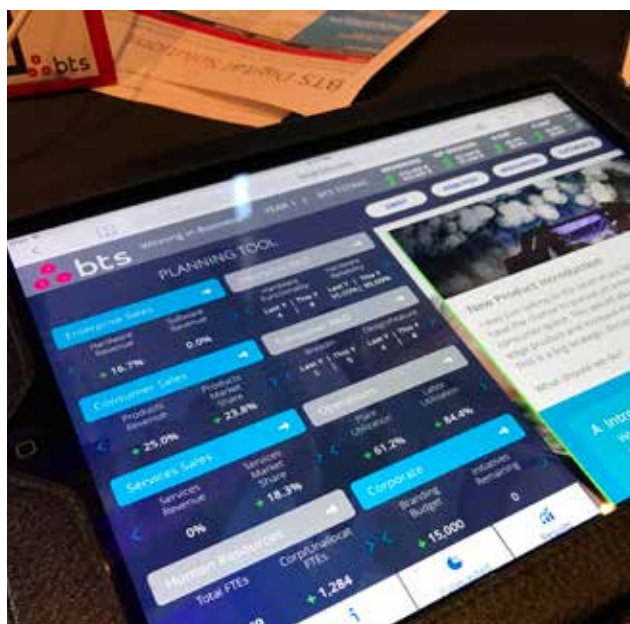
bts

BTS Digital Solutions

Winning in Business

YEAR 1

bts

PLANNING TOOL

Enterprise Sales

Hardware Revenue

Software Revenue

16.7%

0.0%

Consumer Sales

Products Revenue

Products Market Share

25.0%

23.8%

Services Sales

Services Revenue

Services Market Share

0%

18.3%

Human Resources

Total FTEs

Corp/Unallocat FTEs

1,284

Operations

Plant Utilization

Labor Utilization

61.2%

84.4%

Corporate

Branding Budget

Initiatives Remaining

15,000

0

New Product Introduction

What should we do?

A Intr